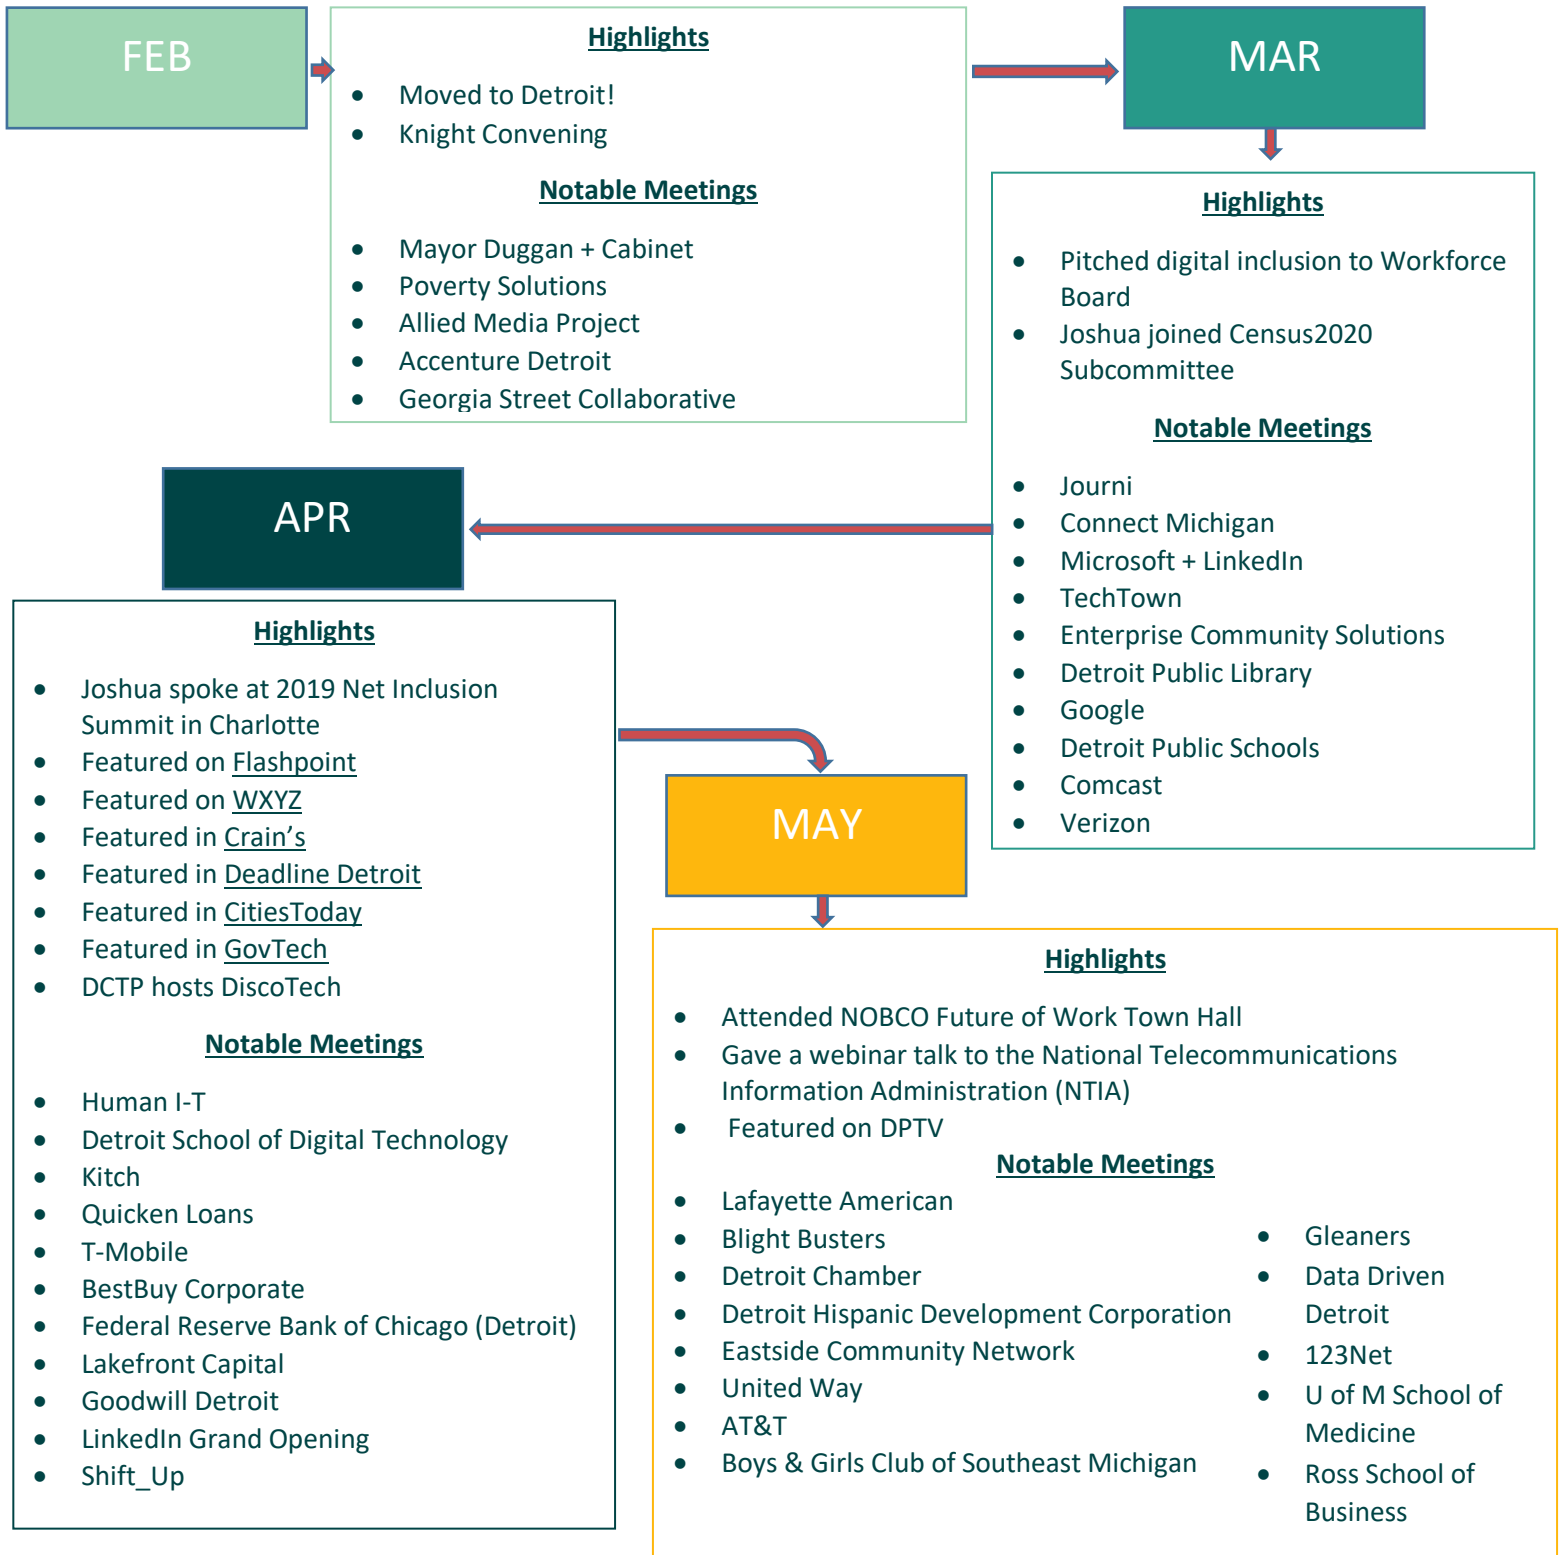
FEB

Highlights

- Moved to Detroit!
- Knight Convening

Notable Meetings

- Mayor Duggan + Cabinet
- Poverty Solutions
- Allied Media Project
- Accenture Detroit
- Georgia Street Collaborative

MAR

Highlights

- Pitched digital inclusion to Workforce Board
- Joshua joined Census2020 Subcommittee

Notable Meetings

- Journi
- Connect Michigan
- Microsoft + LinkedIn
- TechTown
- Enterprise Community Solutions
- Detroit Public Library
- Google
- Detroit Public Schools
- Comcast
- Verizon

APR

Highlights

- Joshua spoke at 2019 Net Inclusion Summit in Charlotte
- Featured on Flashpoint
- Featured on WXYZ
- Featured in Crain's
- Featured in Deadline Detroit
- Featured in CitiesToday
- Featured in GovTech
- DCTP hosts DiscoTech

Notable Meetings

- Human I-T
- Detroit School of Digital Technology
- Kitch
- Quicken Loans
- T-Mobile
- BestBuy Corporate
- Federal Reserve Bank of Chicago (Detroit)
- Lakefront Capital
- Goodwill Detroit
- LinkedIn Grand Opening
- Shift_Up

MAY

Highlights

- Attended NOBCO Future of Work Town Hall
- Gave a webinar talk to the National Telecommunications Information Administration (NTIA)
- Featured on DPTV

Notable Meetings

- Lafayette American
- Blight Busters
- Detroit Chamber
- Detroit Hispanic Development Corporation
- Eastside Community Network
- United Way
- AT&T
- Boys & Girls Club of Southeast Michigan

- Gleaners
- Data Driven Detroit
- 123Net
- U of M School of Medicine
- Ross School of Business